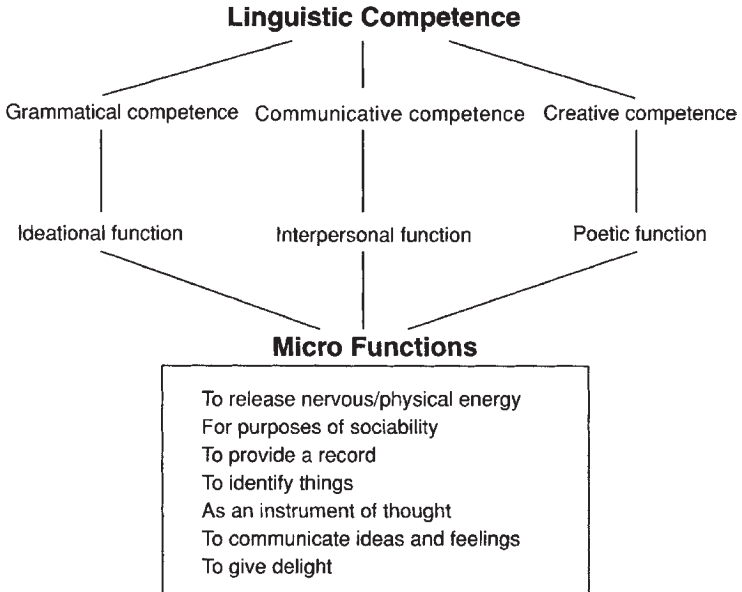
Linguistic Competence

Grammatical competence

Communicative competence

Creative competence

Ideational function

Interpersonal function

Poetic function

Micro Functions

To release nervous/physical energy
For purposes of sociability
To provide a record
To identify things
As an instrument of thought
To communicate ideas and feelings
To give delight